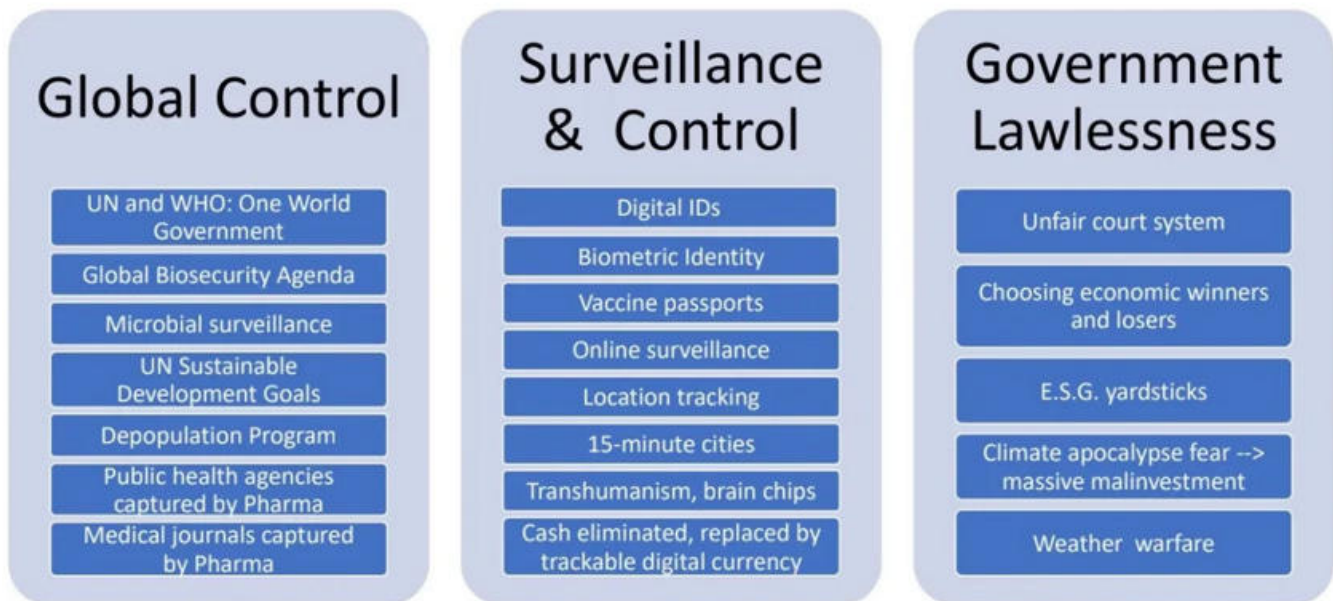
Global Control

UN and WHO: One World Government

Global Biosecurity Agenda

Microbial surveillance

UN Sustainable Development Goals

Depopulation Program

Public health agencies captured by Pharma

Medical journals captured by Pharma

Surveillance & Control

Digital IDs

Biometric Identity

Vaccine passports

Online surveillance

Location tracking

15-minute cities

Transhumanism, brain chips

Cash eliminated, replaced by trackable digital currency

Government Lawlessness

Unfair court system

Choosing economic winners and losers

E.S.G. yardsticks

Climate apocalypse fear --> massive malinvestment

Weather warfare